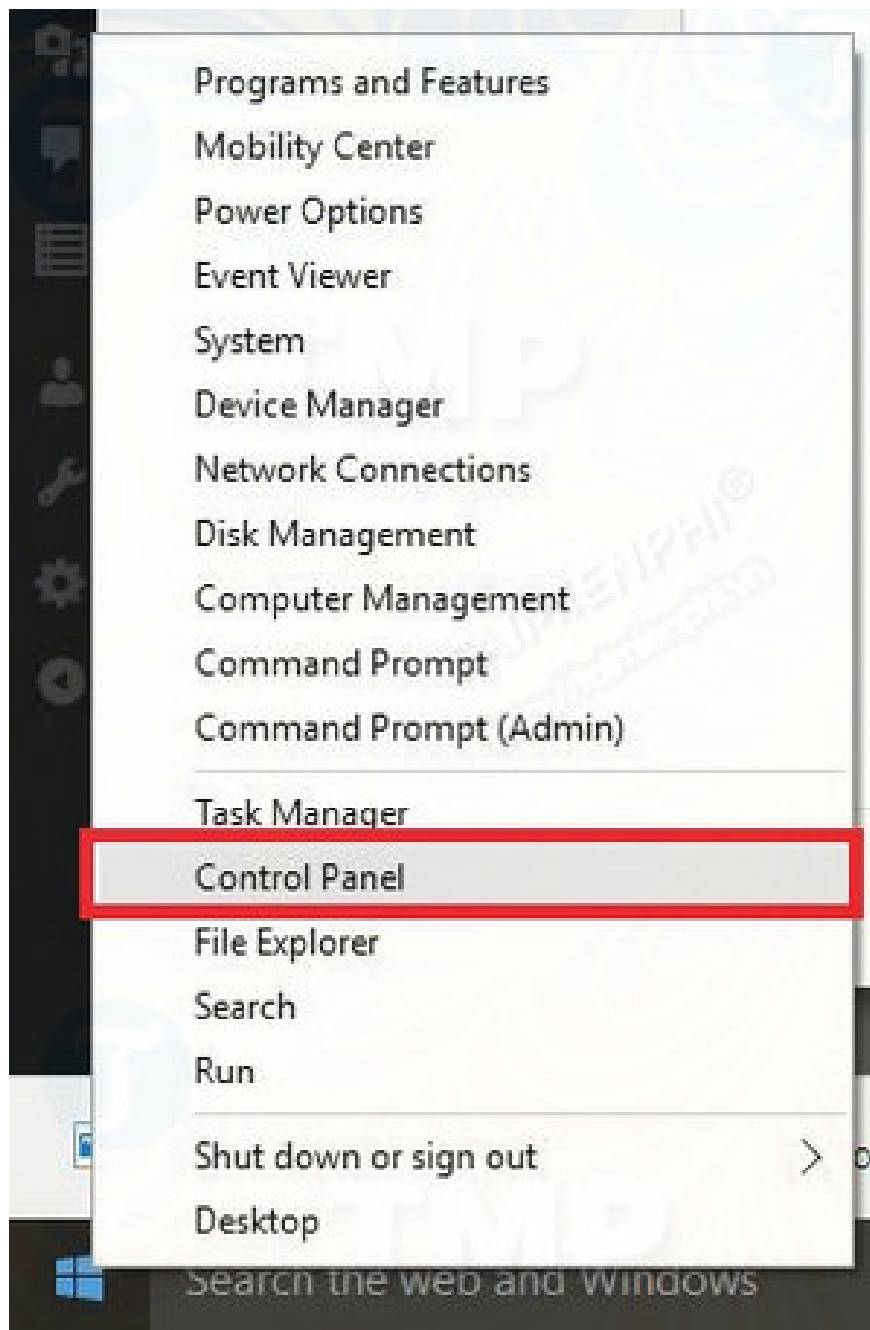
Programs and Features
Mobility Center
Power Options
Event Viewer
System
Device Manager
Network Connections
Disk Management
Computer Management
Command Prompt
Command Prompt (Admin)

Task Manager
Control Panel
File Explorer
Search
Run

Shut down or sign out >
Desktop

TAIMIENPHI®

Search the web and Windows